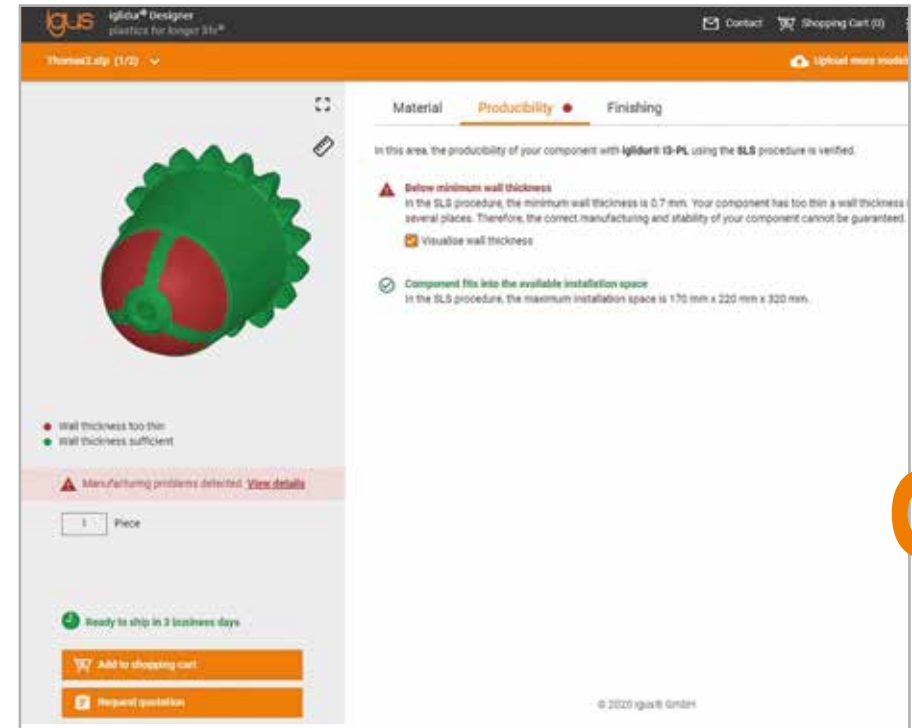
igus iglidur® Designer
plastics for longer life®

Contact Shopping Cart (0)

Thomas2.stp (1/2)

Upload more models

Material Producibility Finishing

In this area, the producibility of your component with iglidur® I3-PL using the SLS procedure is verified.

Below minimum wall thickness
In the SLS procedure, the minimum wall thickness is 0.7 mm. Your component has too thin a wall thickness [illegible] several places. Therefore, the correct manufacturing and stability of your component cannot be guaranteed.

Visualise wall thickness

Component fits into the available installation space
In the SLS procedure, the maximum installation space is 170 mm x 220 mm x 320 mm.

Wall thickness too thin
Wall thickness sufficient

Manufacturing problems detected View details

1 Piece

Ready to ship in 3 business days

Add to shopping cart

Request quotation

© 2020 igus® GmbH